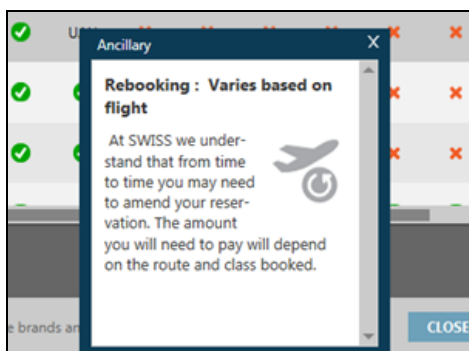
U

Ancillary

X

Rebooking : Varies based on flight

At SWISS we understand that from time to time you may need to amend your reservation. The amount you will need to pay will depend on the route and class booked.

e brands an

CLOSE